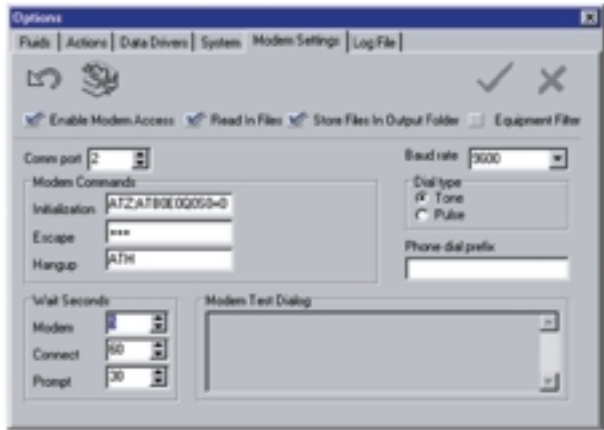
Options

Fluids | Actions | Data Drivers | System | Modem Settings | Log File

Enable Modem Access
Read In Files
Store Files In Output Folder
Equipment Filter

Comm port 2

Baud rate 9600

Modem Commands
Initialization ATZ;AT&0E0Q0S0=0
Escape +++
Hangup ATH

Dial type
Tone
Pulse

Phone dial prefix

Wait Seconds
Modem 5
Connect 60
Prompt 30

Modem Test Dialog